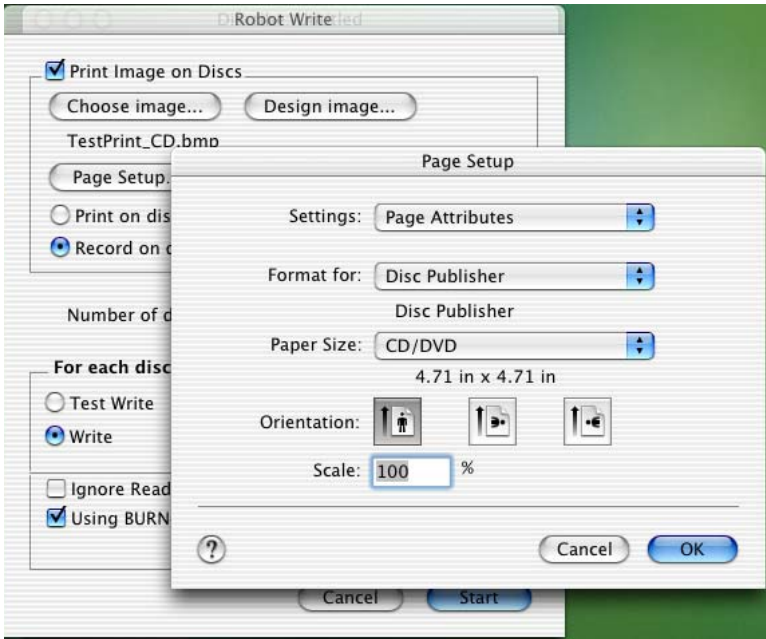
Robot Write

Print Image on Discs

Choose image...

Design image...

TestPrint_CD.bmp

Page Setup.

Print on dis

Record on

Number of d

For each disc

Test Write

Write

Ignore Read

Using BURN

Cancel

Start

Page Setup

Settings: Page Attributes

Format for: Disc Publisher

Disc Publisher

Paper Size: CD/DVD

4.71 in x 4.71 in

Orientation:

Scale: 100 %

?

Cancel

OK